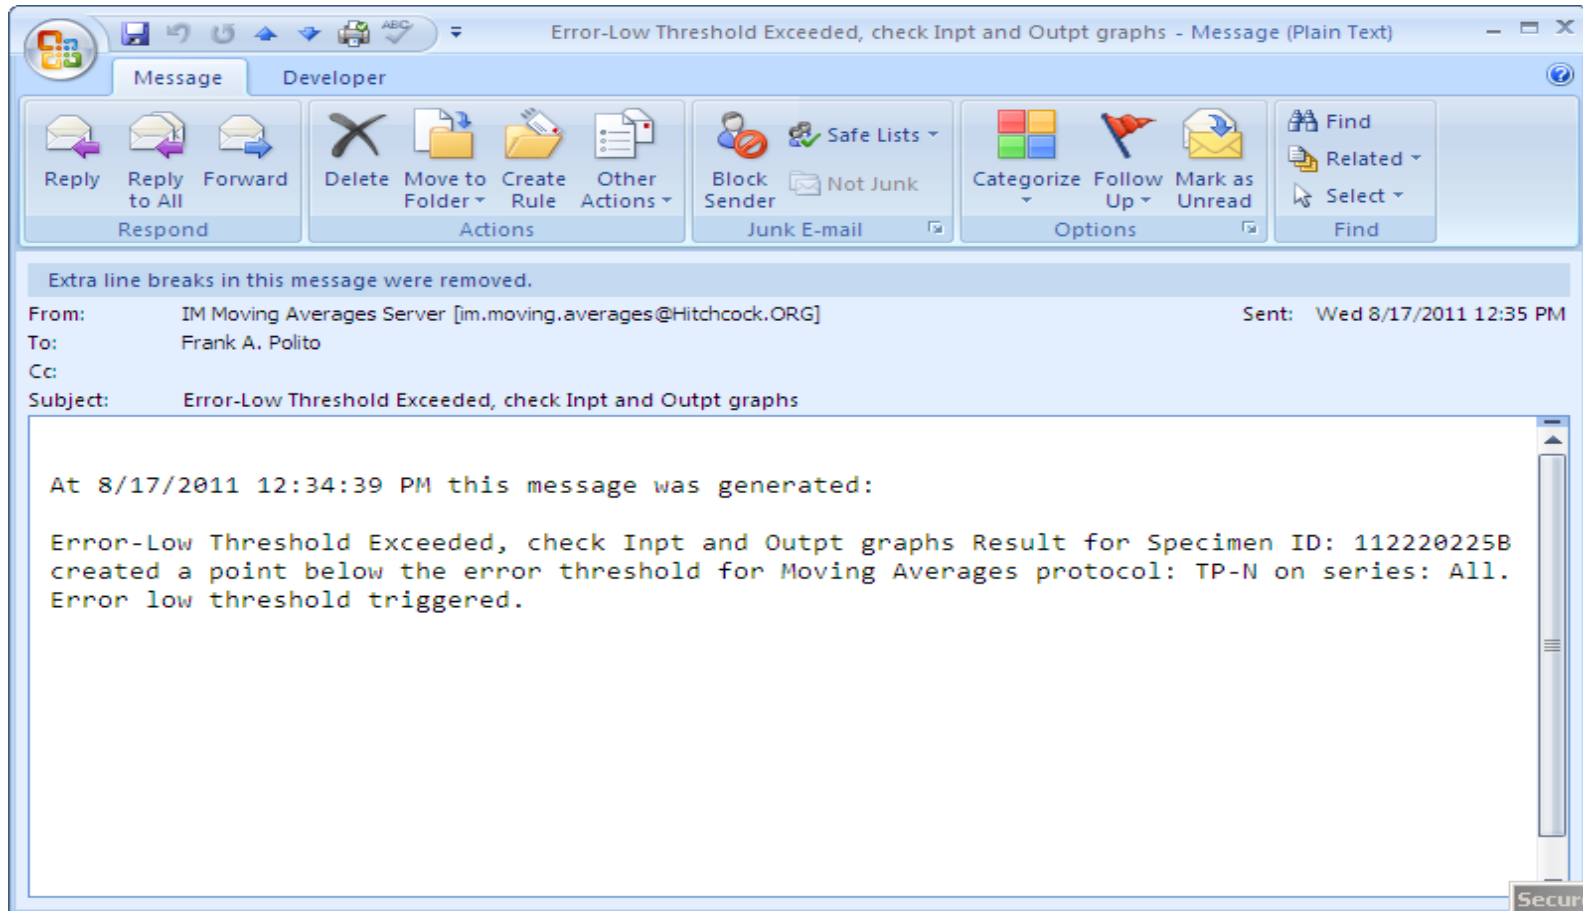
Error-Low Threshold Exceeded, check Inpt and Outpt graphs - Message (Plain Text)

Message Developer

Reply
Reply to All
Forward
Respond

Delete
Move to Folder
Create Rule
Other Actions
Actions

Block Sender
Safe Lists
Not Junk
Junk E-mail

Categorize
Follow Up
Mark as Unread
Options

Find
Related
Select
Find

Extra line breaks in this message were removed.

From: IM Moving Averages Server [im.moving.averages@Hitchcock.ORG]
Sent: Wed 8/17/2011 12:35 PM
To: Frank A. Polito
Cc:
Subject: Error-Low Threshold Exceeded, check Inpt and Outpt graphs

At 8/17/2011 12:34:39 PM this message was generated:

Error-Low Threshold Exceeded, check Inpt and Outpt graphs Result for Specimen ID: 112220225B created a point below the error threshold for Moving Averages protocol: TP-N on series: All. Error low threshold triggered.

Secur